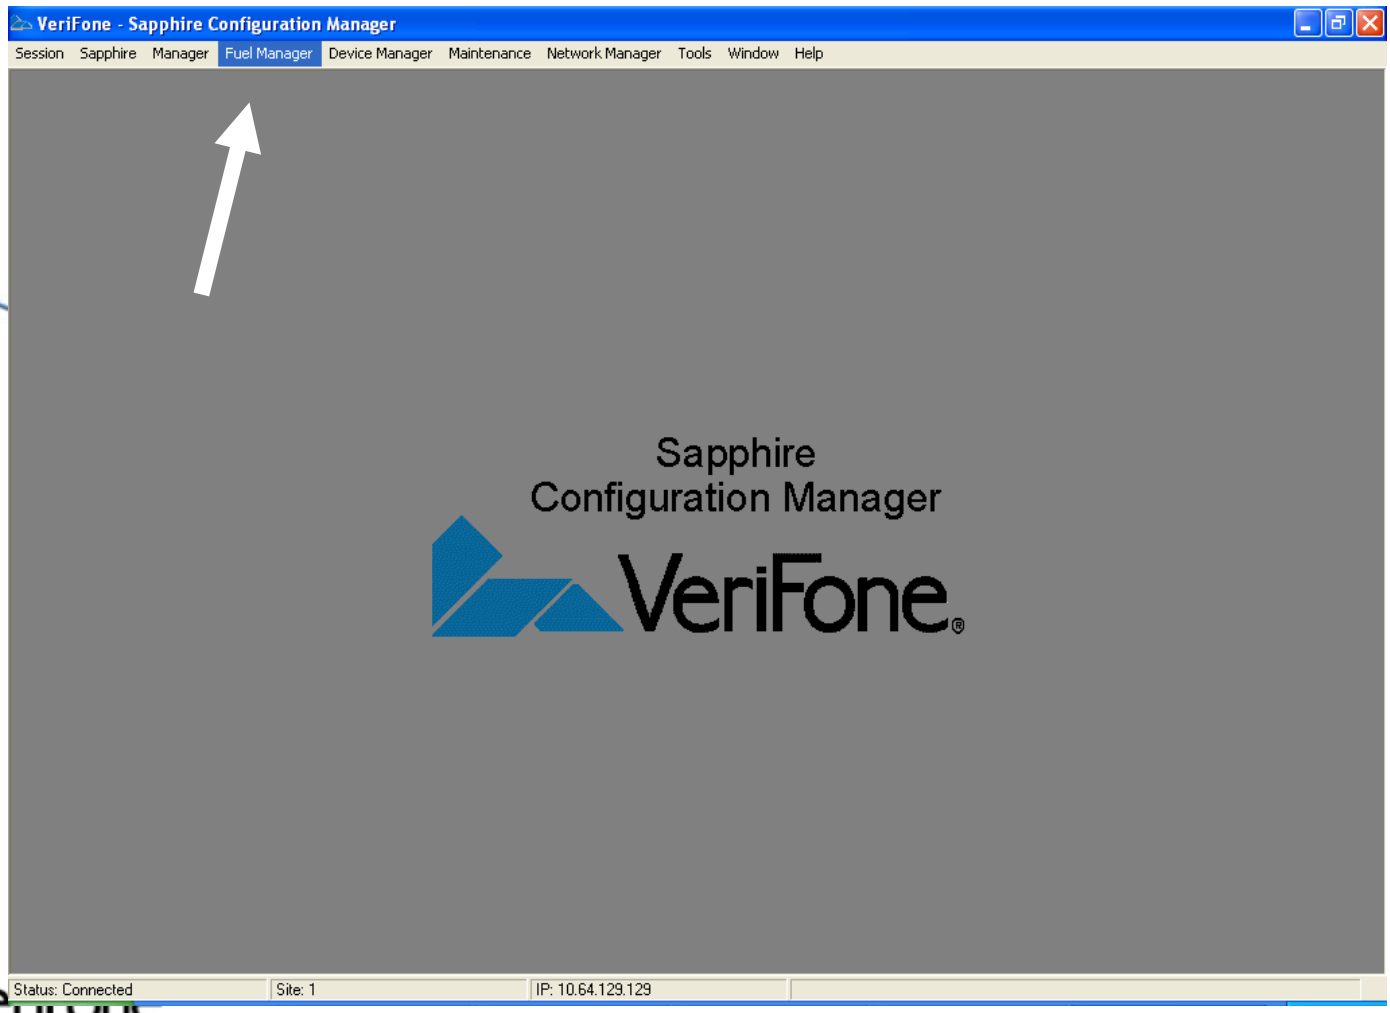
VeriFone - Sapphire Configuration Manager

Session Sapphire Manager Fuel Manager Device Manager Maintenance Network Manager Tools Window Help

Sapphire
Configuration Manager

VeriFone®

Status: Connected | Site: 1 | IP: 10.64.129.129